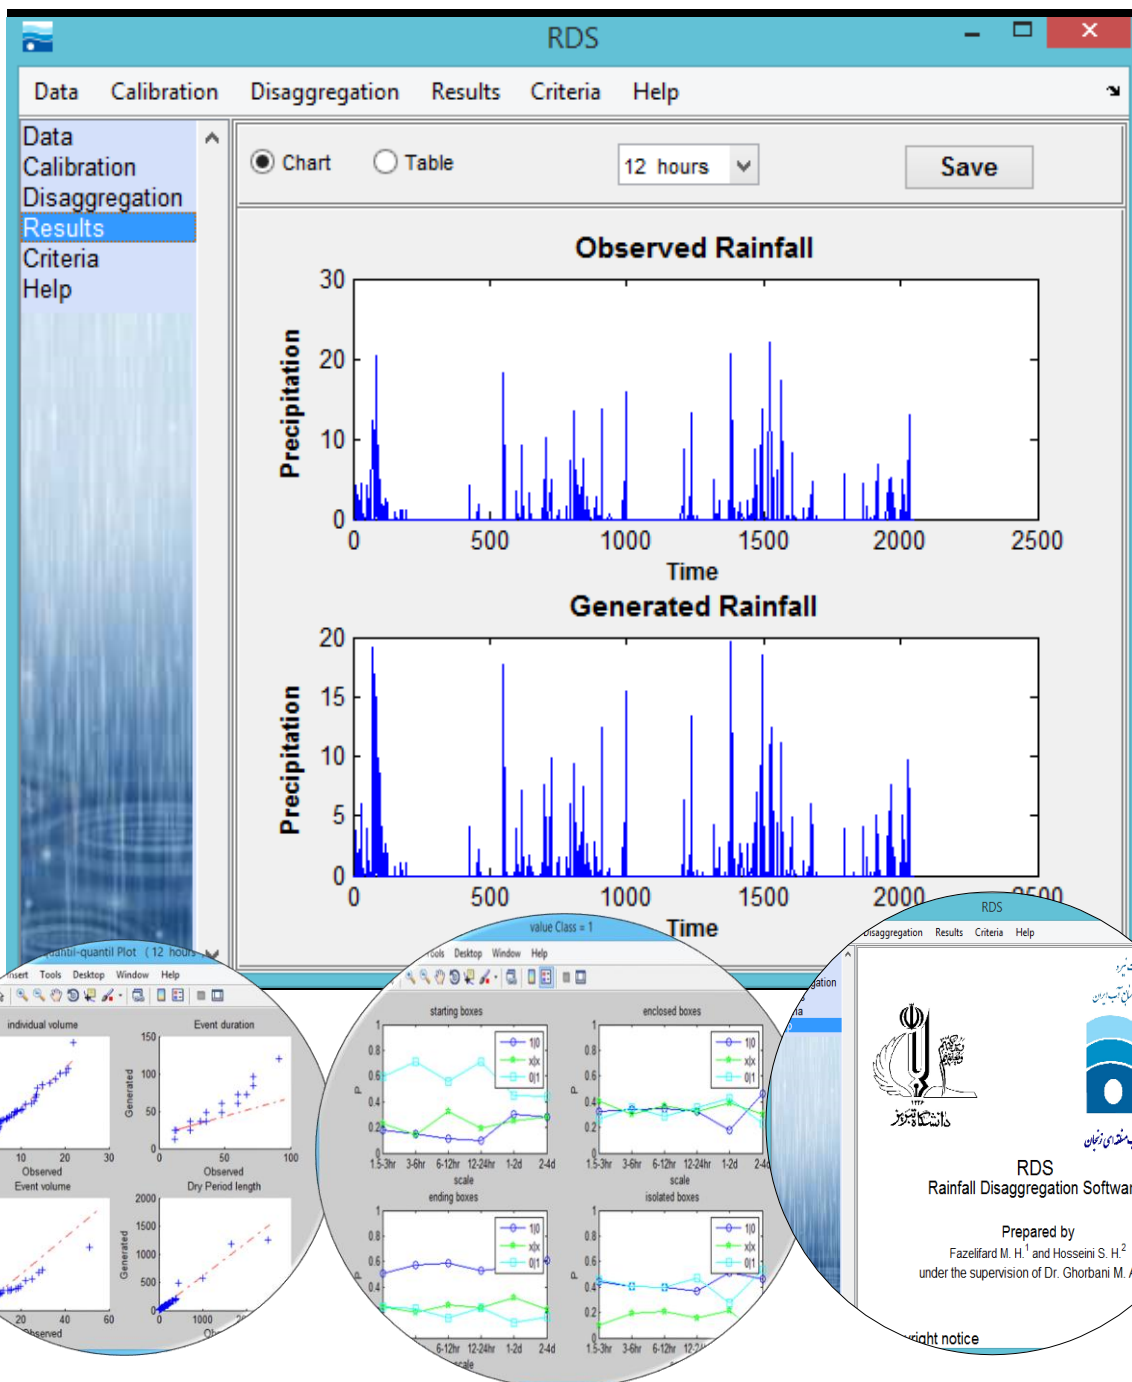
RDS

Data Calibration Disaggregation Results Criteria Help

Data
Calibration
Disaggregation
Results
Criteria
Help

Chart Table 12 hours Save

Observed Rainfall

30
20
10
0
Precipitation
0 500 1000 1500 2000 2500
Time

Generated Rainfall

20
15
10
5
0
Precipitation
0 500 1000 1500 2000 2500
Time

quantil-quantil Plot (12 hours)
Insert Tools Desktop Window Help
individual volume
Event duration
150
100
50
0
Generated
10 20 30
Observed
Event volume
0 50 100
Observed
Dry Period length
2000
1500
1000
500
0
Generated
20 40 60
Observed
0 1000

value Class = 1
Tools Desktop Window Help
starting boxes
enclosed boxes
1
0.8
0.6
0.4
0.2
P
1.5-3hr 3-6hr 6-12hr 12-24hr 1-2d 2-4d
scale
ending boxes
isolated boxes
1|0
x|x
0|1
6-12hr 12-24hr 1-2d 2-4d
scale
1.5-3hr 3-6hr 6-12hr 12-24hr

RDS
Disaggregation Results Criteria Help
gation
RDS
Rainfall Disaggregation Softwar
Prepared by
Fazelifard M. H.$^1$ and Hosseini S. H.$^2$
under the supervision of Dr. Ghorbani M. A
right notice